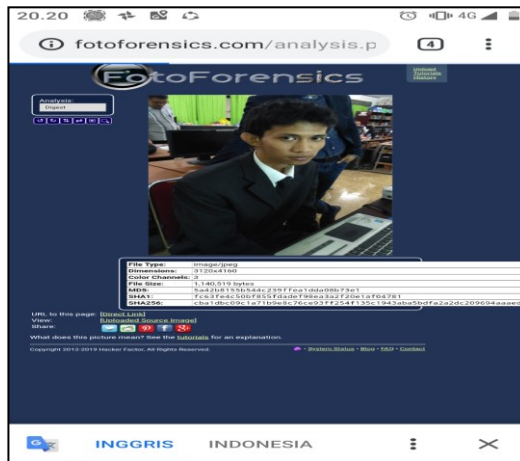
20.20 4G

fotoforensics.com/analysis.p 4

FotoForensics

Upload Tutorials History

Analysis: Digest

| File Type: | image/jpeg |
|---|---|
| Dimensions: | 3120x4160 |
| Color Channels: | 3 |
| File Size: | 1,140,519 bytes |
| MD5: | 5a42b8155b544c239f7ea1dda08b73e1 |
| SHA1: | 7c63fe4c50bf855fdade f98ea3a2f20e1af64781 |
| SHA256: | cba1dbc09c1a71b9e8c76ce93ff254f135c1943aba5bdfa2a2dc209694aaaec |

URL to this page: [Direct Link]
View: [Uploaded Source Image]
Share:
What does this picture mean? See the tutorials for an explanation.

Copyright 2012-2019 Hacker Factor, All Rights Reserved.

System Status · Blog · FAQ · Contact

INGGRIS INDONESIA